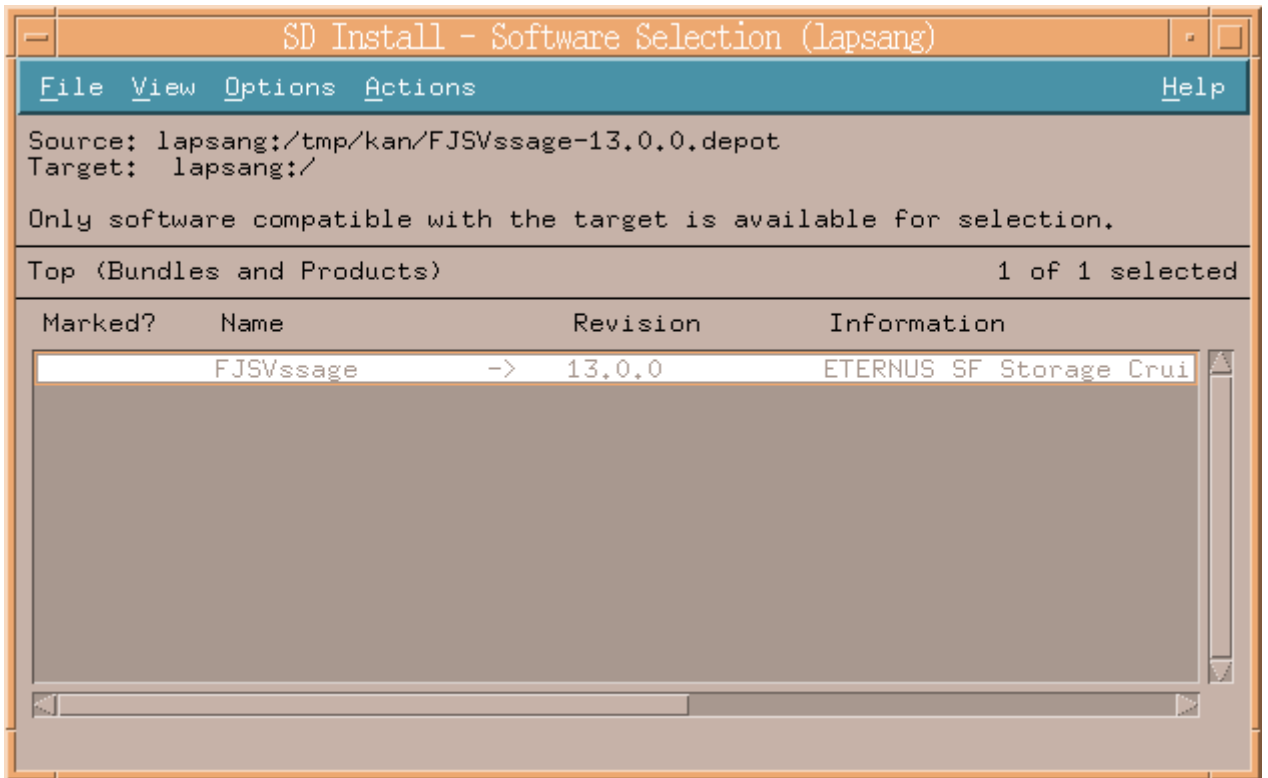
SD Install - Software Selection (lapsang)

File View Options Actions Help

Source: lapsang:/tmp/kan/FJSVssage-13.0.0.depot
Target: lapsang:/

Only software compatible with the target is available for selection.

Top (Bundles and Products) 1 of 1 selected

| Marked? | Name | | Revision | Information |
|---|---|---|---|---|
| | FJSVssage | -> | 13.0.0 | ETERNUS SF Storage Crui |